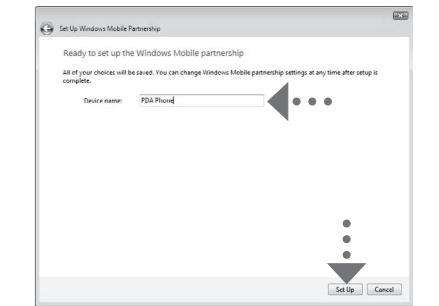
Set Up Windows Mobile Partnership

Ready to set up the Windows Mobile partnership

All of your choices will be saved. You can change Windows Mobile partnership settings at any time after setup is complete.

Device name: PDA Phone

Set Up

Cancel